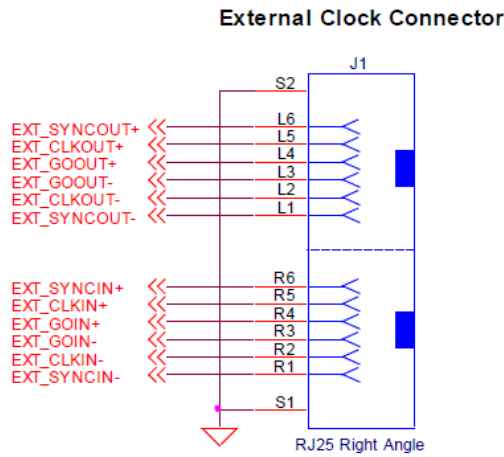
External Clock Connector

J1

S2

EXT_SYNCOUT+
EXT_CLKOUT+
EXT_GOOUT+
EXT_GOOUT-
EXT_CLKOUT-
EXT_SYNCOUT-

L6
L5
L4
L3
L2
L1

EXT_SYNCIN+
EXT_CLKIN+
EXT_GOIN+
EXT_GOIN-
EXT_CLKIN-
EXT_SYNCIN-

R6
R5
R4
R3
R2
R1

S1

RJ25 Right Angle